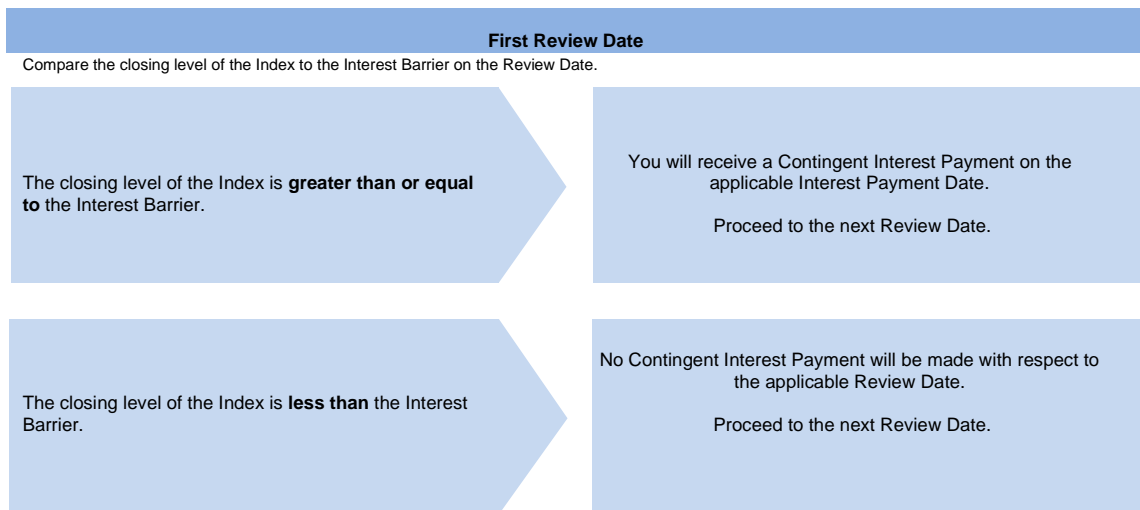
First Review Date

Compare the closing level of the Index to the Interest Barrier on the Review Date.

The closing level of the Index is greater than or equal to the Interest Barrier.

You will receive a Contingent Interest Payment on the applicable Interest Payment Date.

Proceed to the next Review Date.

The closing level of the Index is less than the Interest Barrier.

No Contingent Interest Payment will be made with respect to the applicable Review Date.

Proceed to the next Review Date.